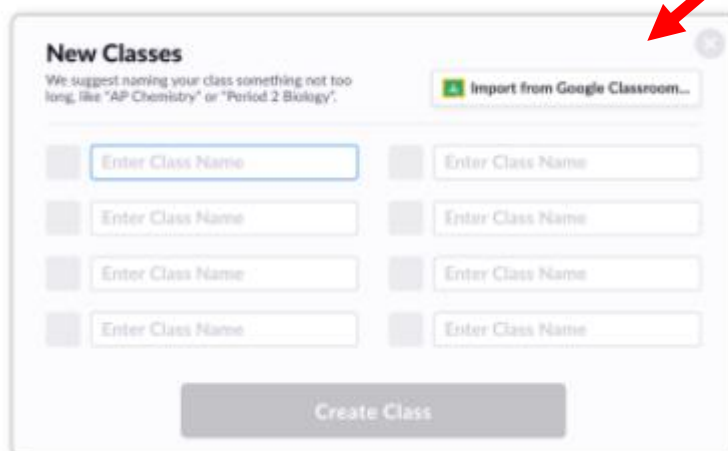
New Classes

We suggest naming your class something not too long, like "AP Chemistry" or "Period 2 Biology".

Import from Google Classroom...

Enter Class Name

Enter Class Name

Enter Class Name

Enter Class Name

Enter Class Name

Enter Class Name

Enter Class Name

Enter Class Name

Create Class